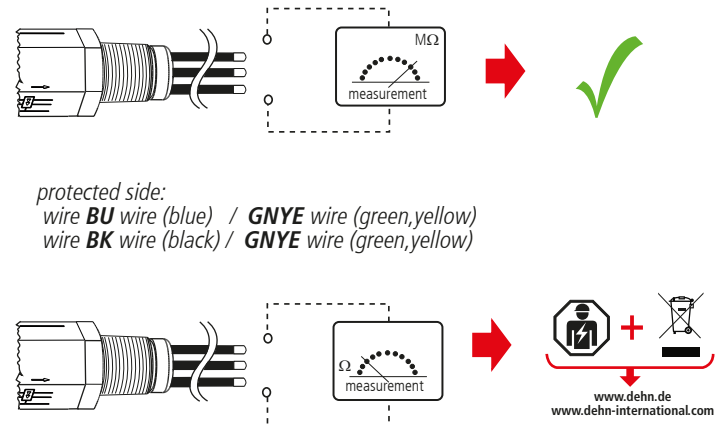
MΩ

measurement

protected side:
wire **BU** wire (blue) / **GNYE** wire (green,yellow)
wire **BK** wire (black) / **GNYE** wire (green,yellow)

Ω

measurement

+

www.dehn.de
www.dehn-international.com